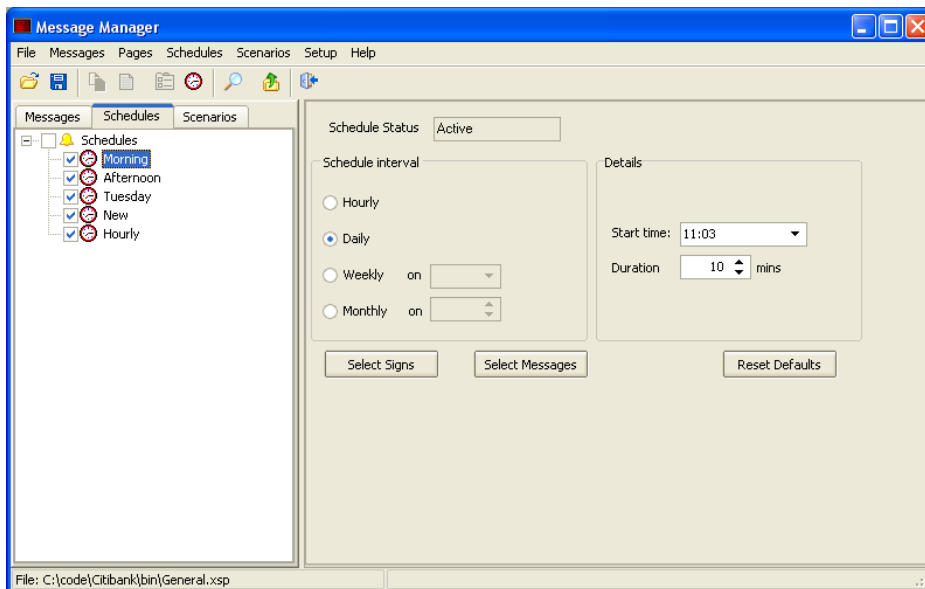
Message Manager

File Messages Pages Schedules Scenarios Setup Help

Messages Schedules Scenarios

Schedules
Morning
Afternoon
Tuesday
New
Hourly

Schedule Status Active

Schedule interval

Hourly

Daily

Weekly on

Monthly on

Details

Start time: 11:03

Duration 10 mins

Select Signs

Select Messages

Reset Defaults

File: C:\code\Citibank\bin\General.xsp